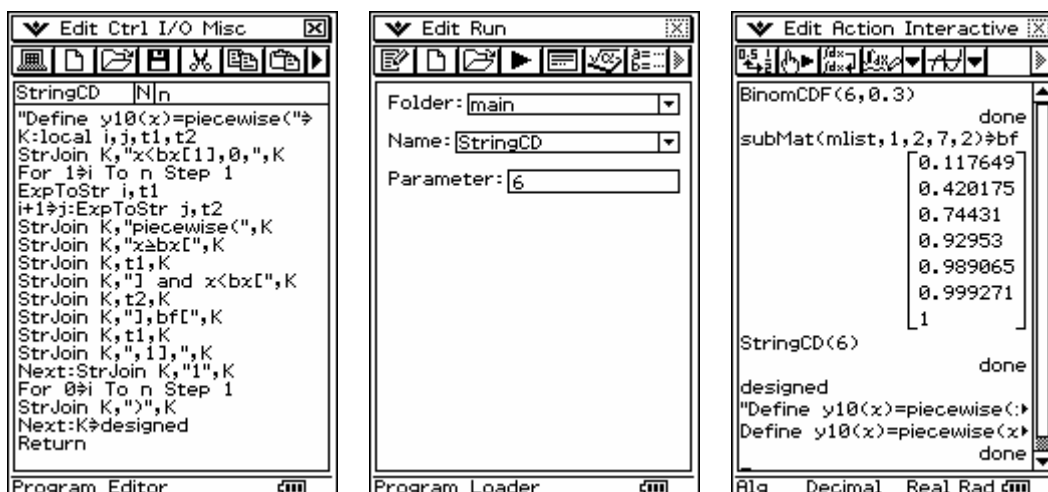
Edit Ctrl I/O Misc

StringCD N n

"Define y10(x)=piecewise("⇒K:local i,j,t1,t2
StrJoin K,"x<bx[1],0,",K
For 1⇒i To n Step 1
ExpToStr i,t1
i+1⇒j:ExpToStr j,t2
StrJoin K,"piecewise(",K
StrJoin K,"x≥bx[",K
StrJoin K,t1,K
StrJoin K,"] and x<bx[",K
StrJoin K,t2,K
StrJoin K,"],bf[",K
StrJoin K,t1,K
StrJoin K,",1],",K
Next:StrJoin K,"1",K
For 0⇒i To n Step 1
StrJoin K,")",K
Next:K⇒designed
Return

Program Editor

Edit Run

Folder: main

Name: StringCD

Parameter: 6

Program Loader

Edit Action Interactive

BinomCDF(6,0.3)
done
subMat(mlist,1,2,7,2)⇒bf

$\begin{bmatrix}0.117649\\0.420175\\0.74431\\0.92953\\0.989065\\0.999271\\1\end{bmatrix}$

StringCD(6)
done
designed
"Define y10(x)=piecewise(:▸
Define y10(x)=piecewise(x▸
done

Alg Decimal Real Rad